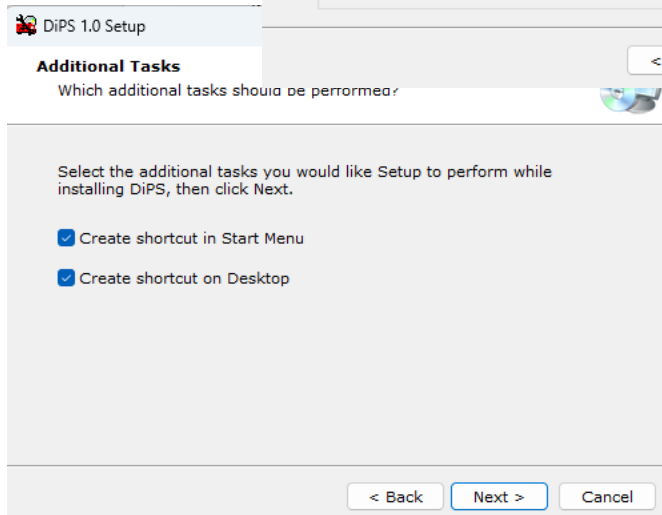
DiPS 1.0 Setup

Additional Tasks

Which additional tasks should be performed?

<

Select the additional tasks you would like Setup to perform while installing DiPS, then click Next.

Create shortcut in Start Menu

Create shortcut on Desktop

< Back

Next >

Cancel